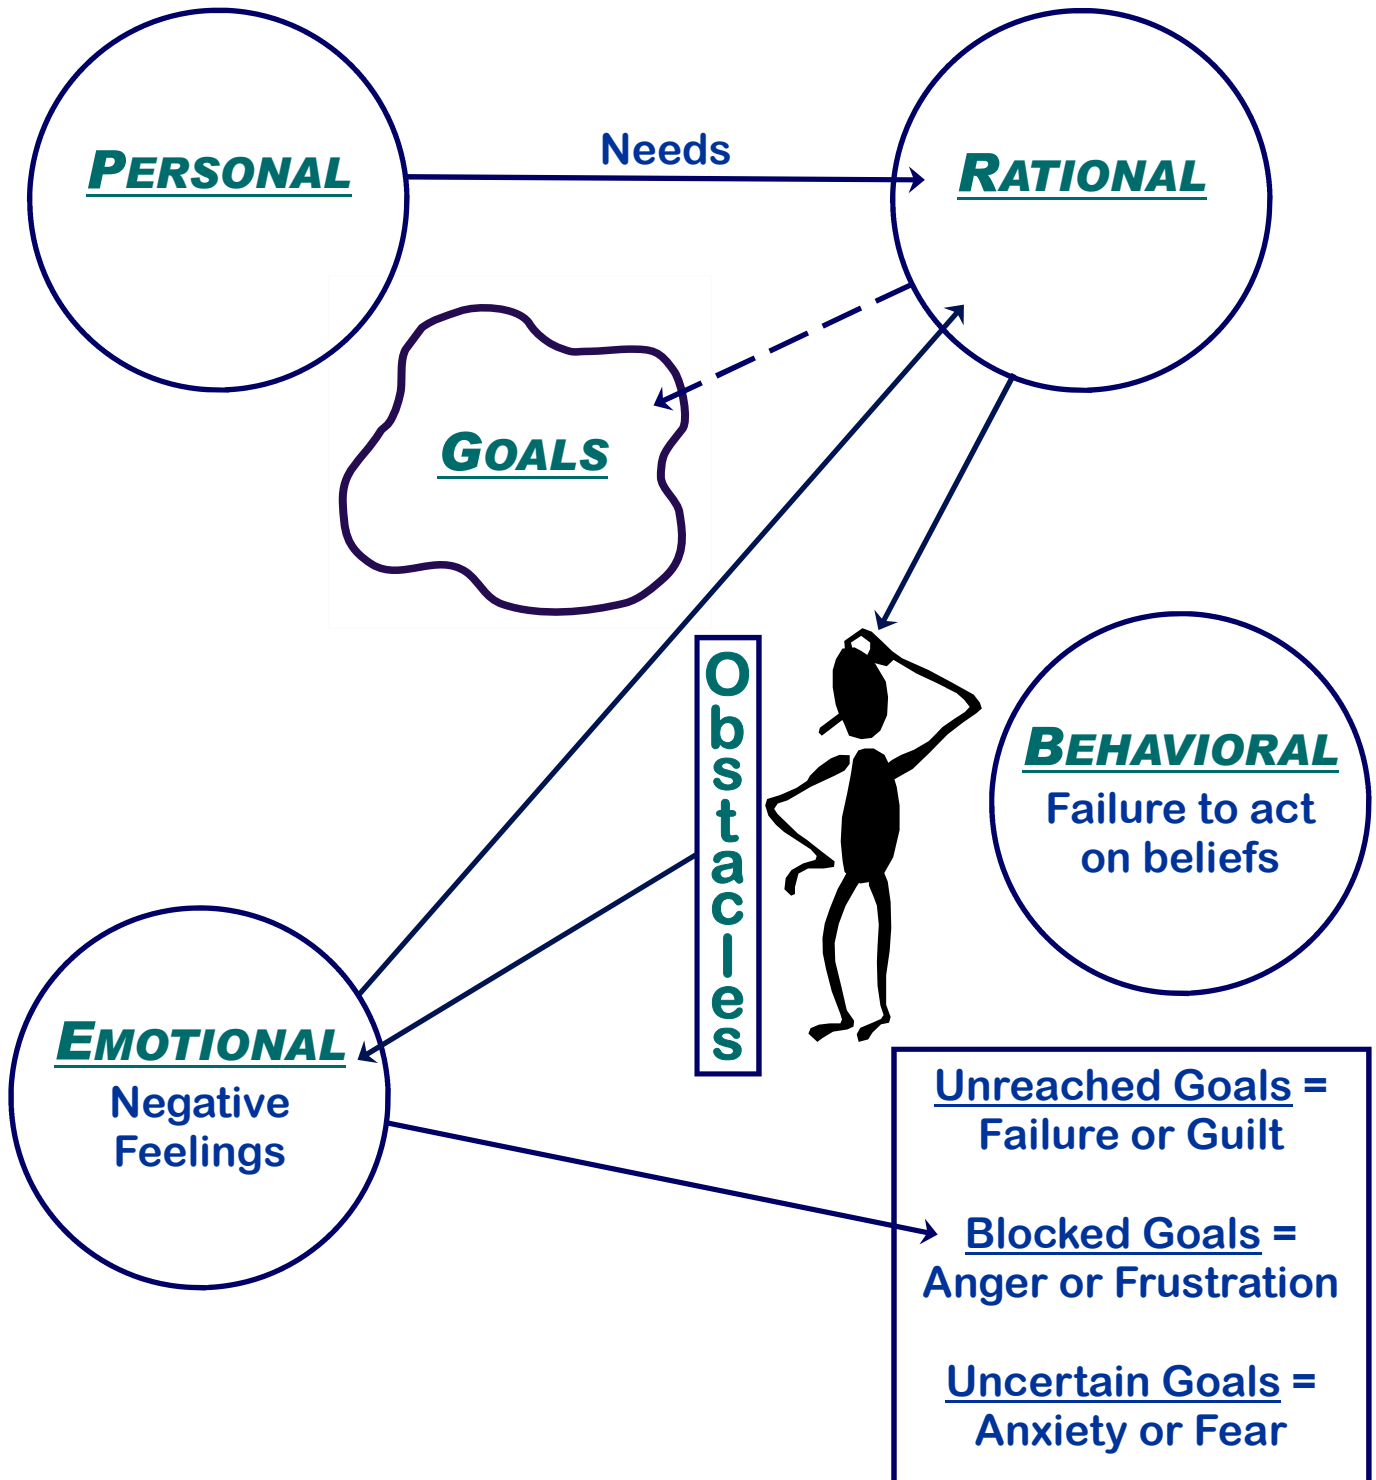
PERSONAL

Needs

RATIONAL

GOALS

Obstacles

BEHAVIORAL
Failure to act on beliefs

EMOTIONAL
Negative Feelings

Unreached Goals = Failure or Guilt

Blocked Goals = Anger or Frustration

Uncertain Goals = Anxiety or Fear